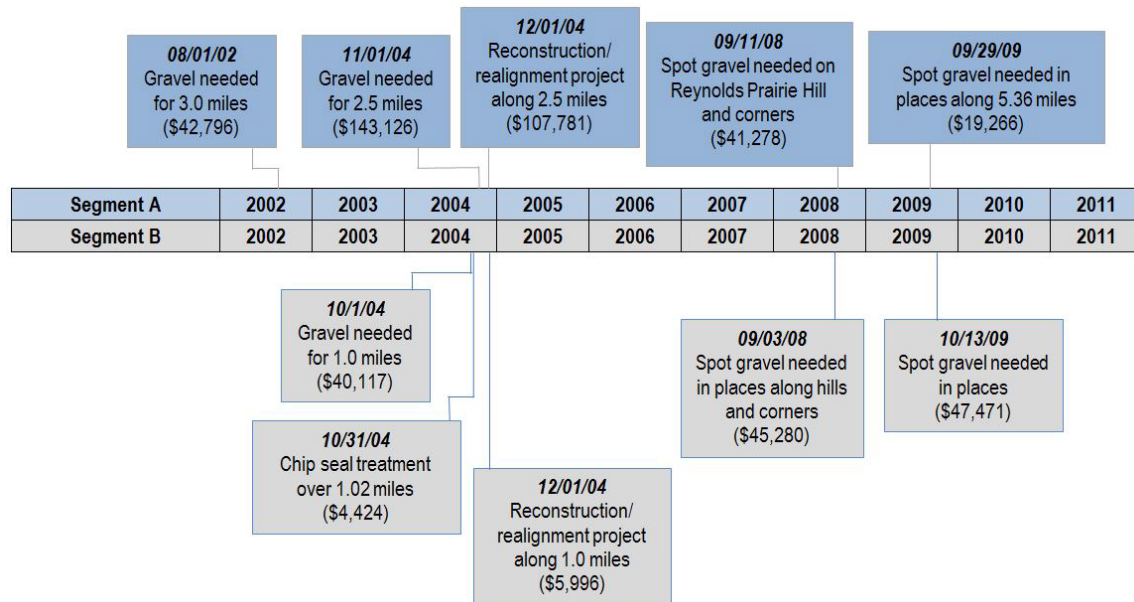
08/01/02
Gravel needed for 3.0 miles ($42,796)

11/01/04
Gravel needed for 2.5 miles ($143,126)

12/01/04
Reconstruction/ realignment project along 2.5 miles ($107,781)

09/11/08
Spot gravel needed on Reynolds Prairie Hill and corners ($41,278)

09/29/09
Spot gravel needed in places along 5.36 miles ($19,266)

| Segment A | 2002 | 2003 | 2004 | 2005 | 2006 | 2007 | 2008 | 2009 | 2010 | 2011 |
|---|---|---|---|---|---|---|---|---|---|---|
| Segment B | 2002 | 2003 | 2004 | 2005 | 2006 | 2007 | 2008 | 2009 | 2010 | 2011 |

10/1/04
Gravel needed for 1.0 miles ($40,117)

10/31/04
Chip seal treatment over 1.02 miles ($4,424)

12/01/04
Reconstruction/ realignment project along 1.0 miles ($5,996)

09/03/08
Spot gravel needed in places along hills and corners ($45,280)

10/13/09
Spot gravel needed in places ($47,471)